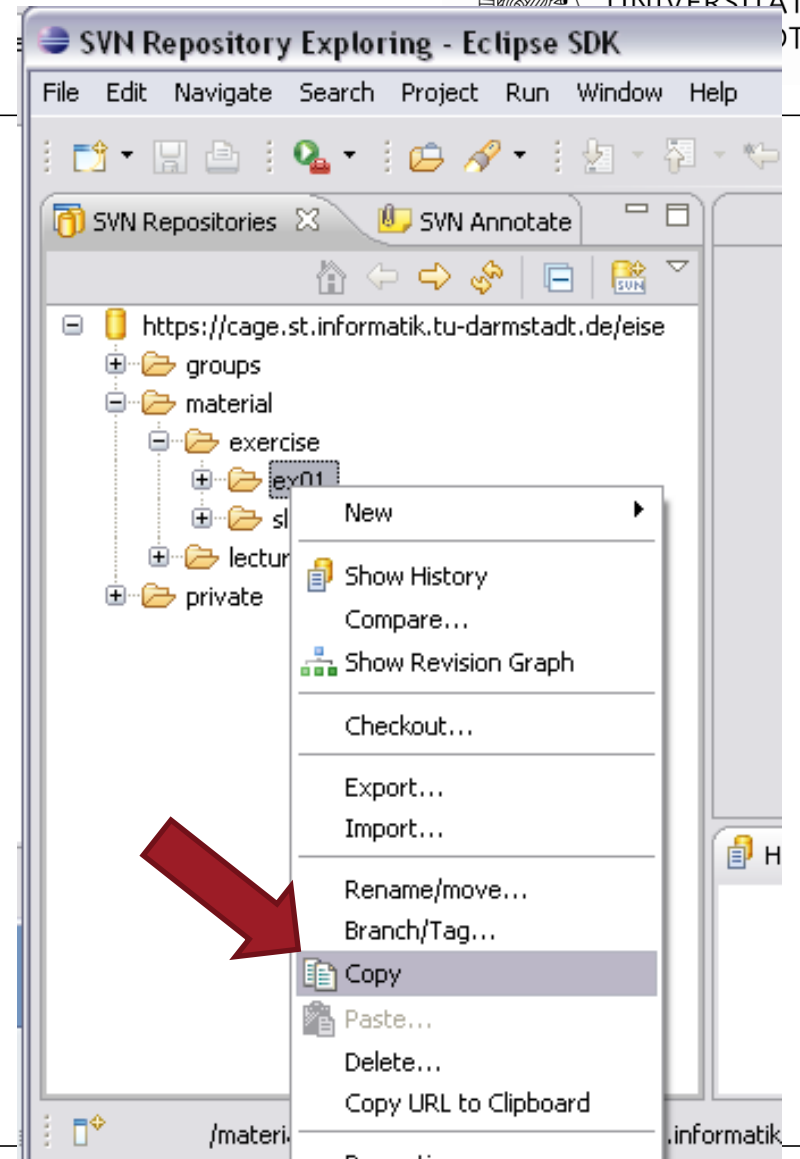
SVN Repository Exploring - Eclipse SDK

File Edit Navigate Search Project Run Window Help

SVN Repositories
SVN Annotate

https://cage.st.informatik.tu-darmstadt.de/eise
groups
material
exercise
ex01
sl
lectur
private

New
Show History
Compare...
Show Revision Graph
Checkout...
Export...
Import...
Rename/move...
Branch/Tag...
Copy
Paste...
Delete...
Copy URL to Clipboard

H

/materi
.informatik